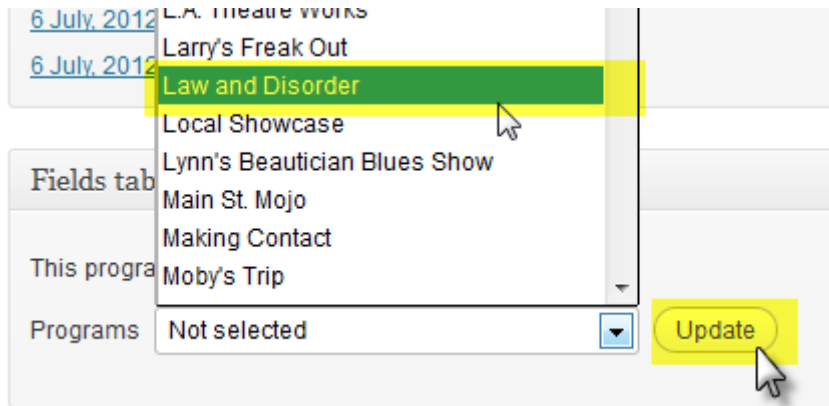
6 July, 2012
6 July, 2012

L.A. Theatre Works
Larry's Freak Out
Law and Disorder
Local Showcase
Lynn's Beautician Blues Show
Main St. Mojo
Making Contact
Moby's Trip

Fields tab

This progra

Programs
Not selected
Update